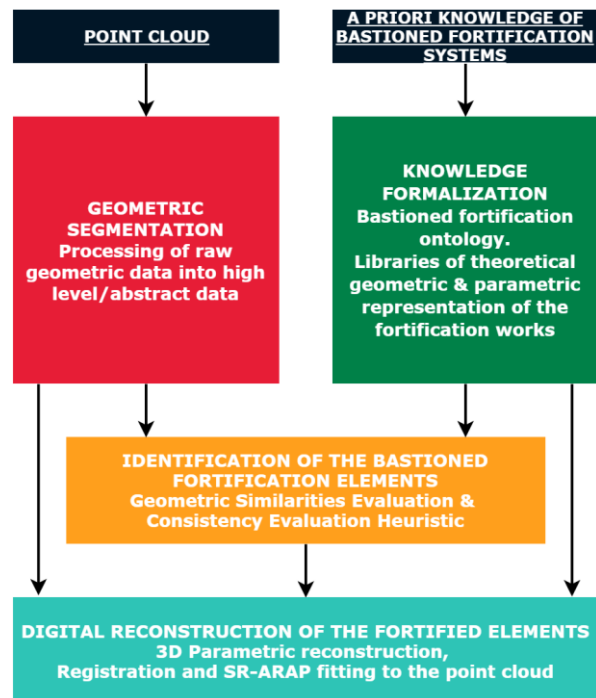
POINT CLOUD

A PRIORI KNOWLEDGE OF BASTIONED FORTIFICATION SYSTEMS

GEOMETRIC SEGMENTATION
Processing of raw geometric data into high level/abstract data

KNOWLEDGE FORMALIZATION
Bastioned fortification ontology.
Libraries of theoretical geometric & parametric representation of the fortification works

IDENTIFICATION OF THE BASTIONED FORTIFICATION ELEMENTS
Geometric Similarities Evaluation & Consistency Evaluation Heuristic

DIGITAL RECONSTRUCTION OF THE FORTIFIED ELEMENTS
3D Parametric reconstruction,
Registration and SR-ARAP fitting to the point cloud